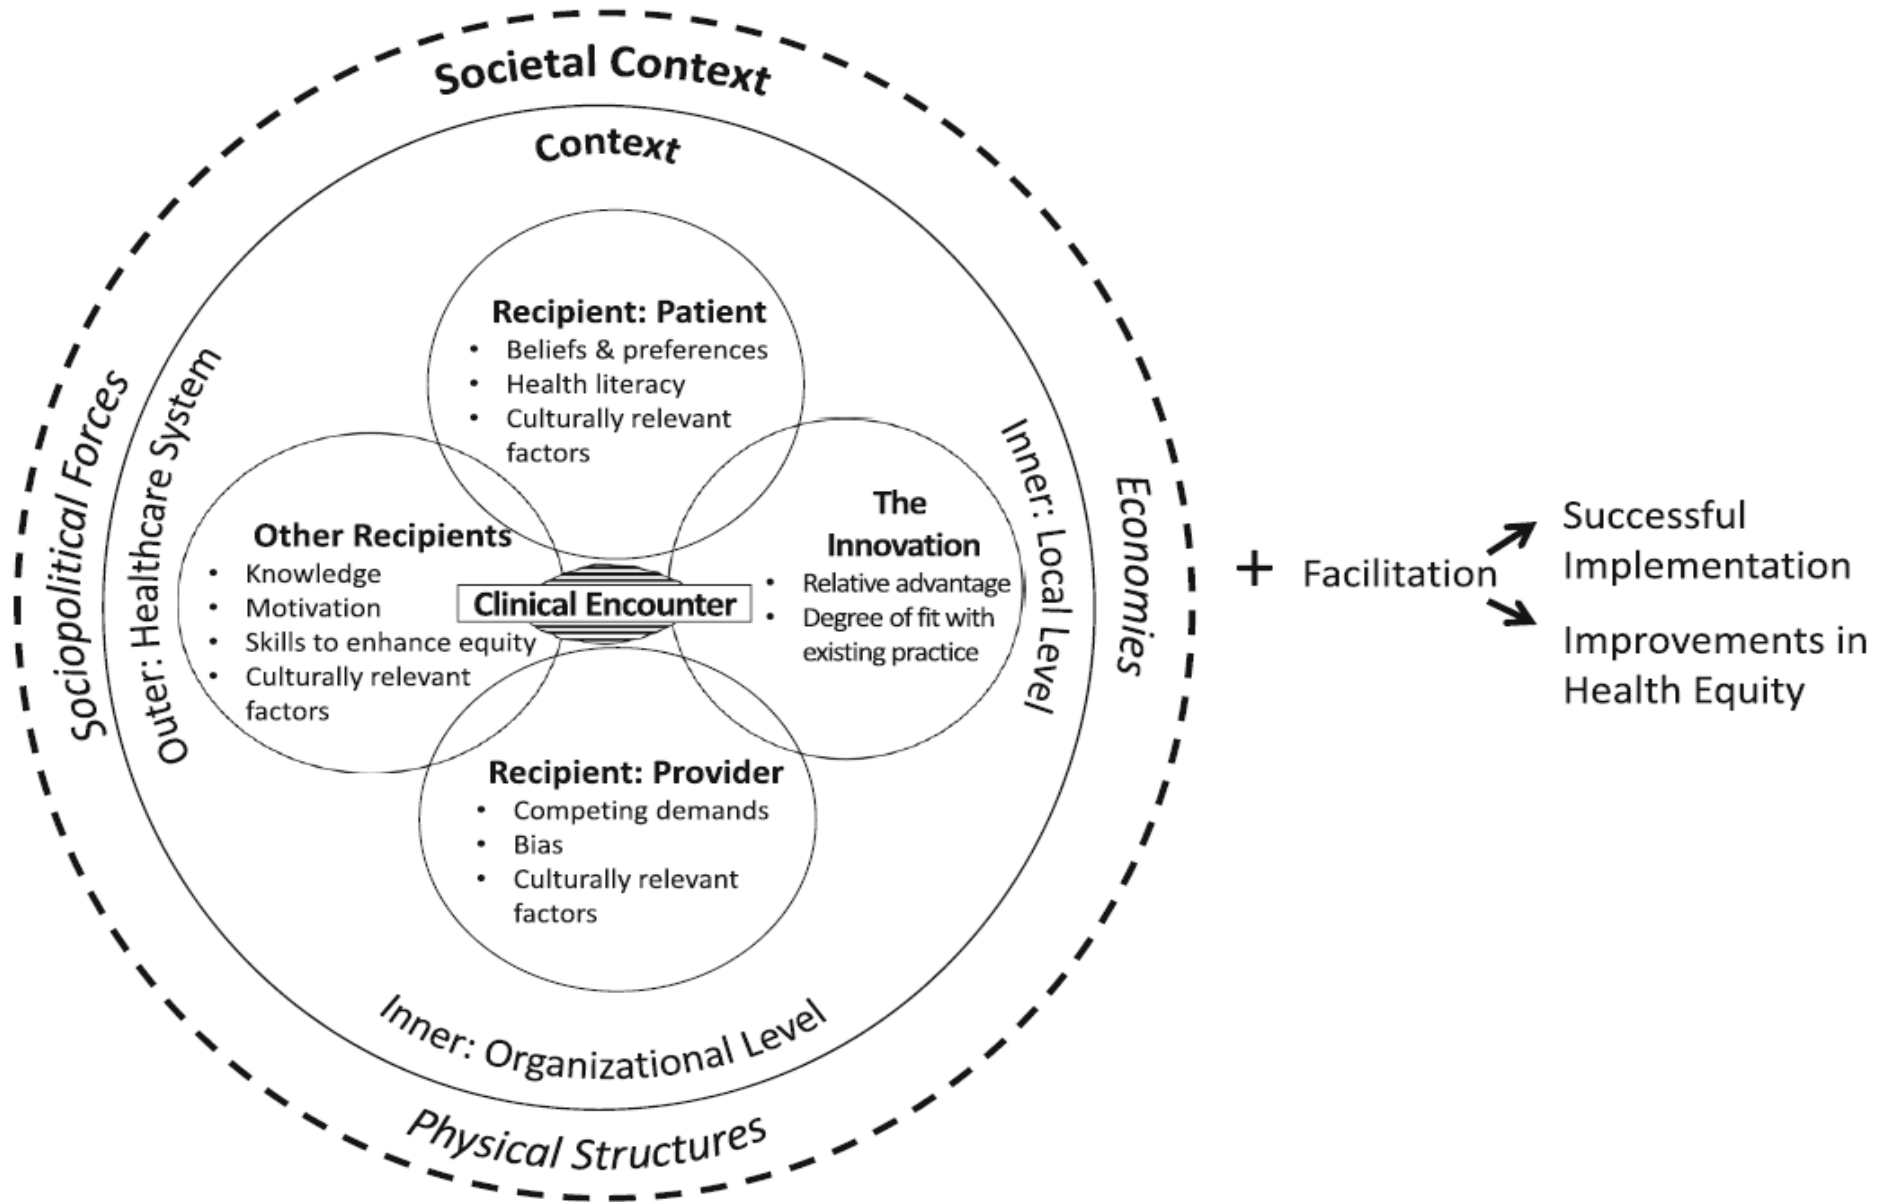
Societal Context

Context

Recipient: Patient
• Beliefs & preferences
• Health literacy
• Culturally relevant factors

Sociopolitical Forces

Outer: Healthcare System

Other Recipients
• Knowledge
• Motivation
• Skills to enhance equity
• Culturally relevant factors

Clinical Encounter

The Innovation
• Relative advantage
• Degree of fit with existing practice

Inner: Local Level

Economies

Recipient: Provider
• Competing demands
• Bias
• Culturally relevant factors

Inner: Organizational Level

Physical Structures

+ Facilitation

Successful Implementation

Improvements in Health Equity